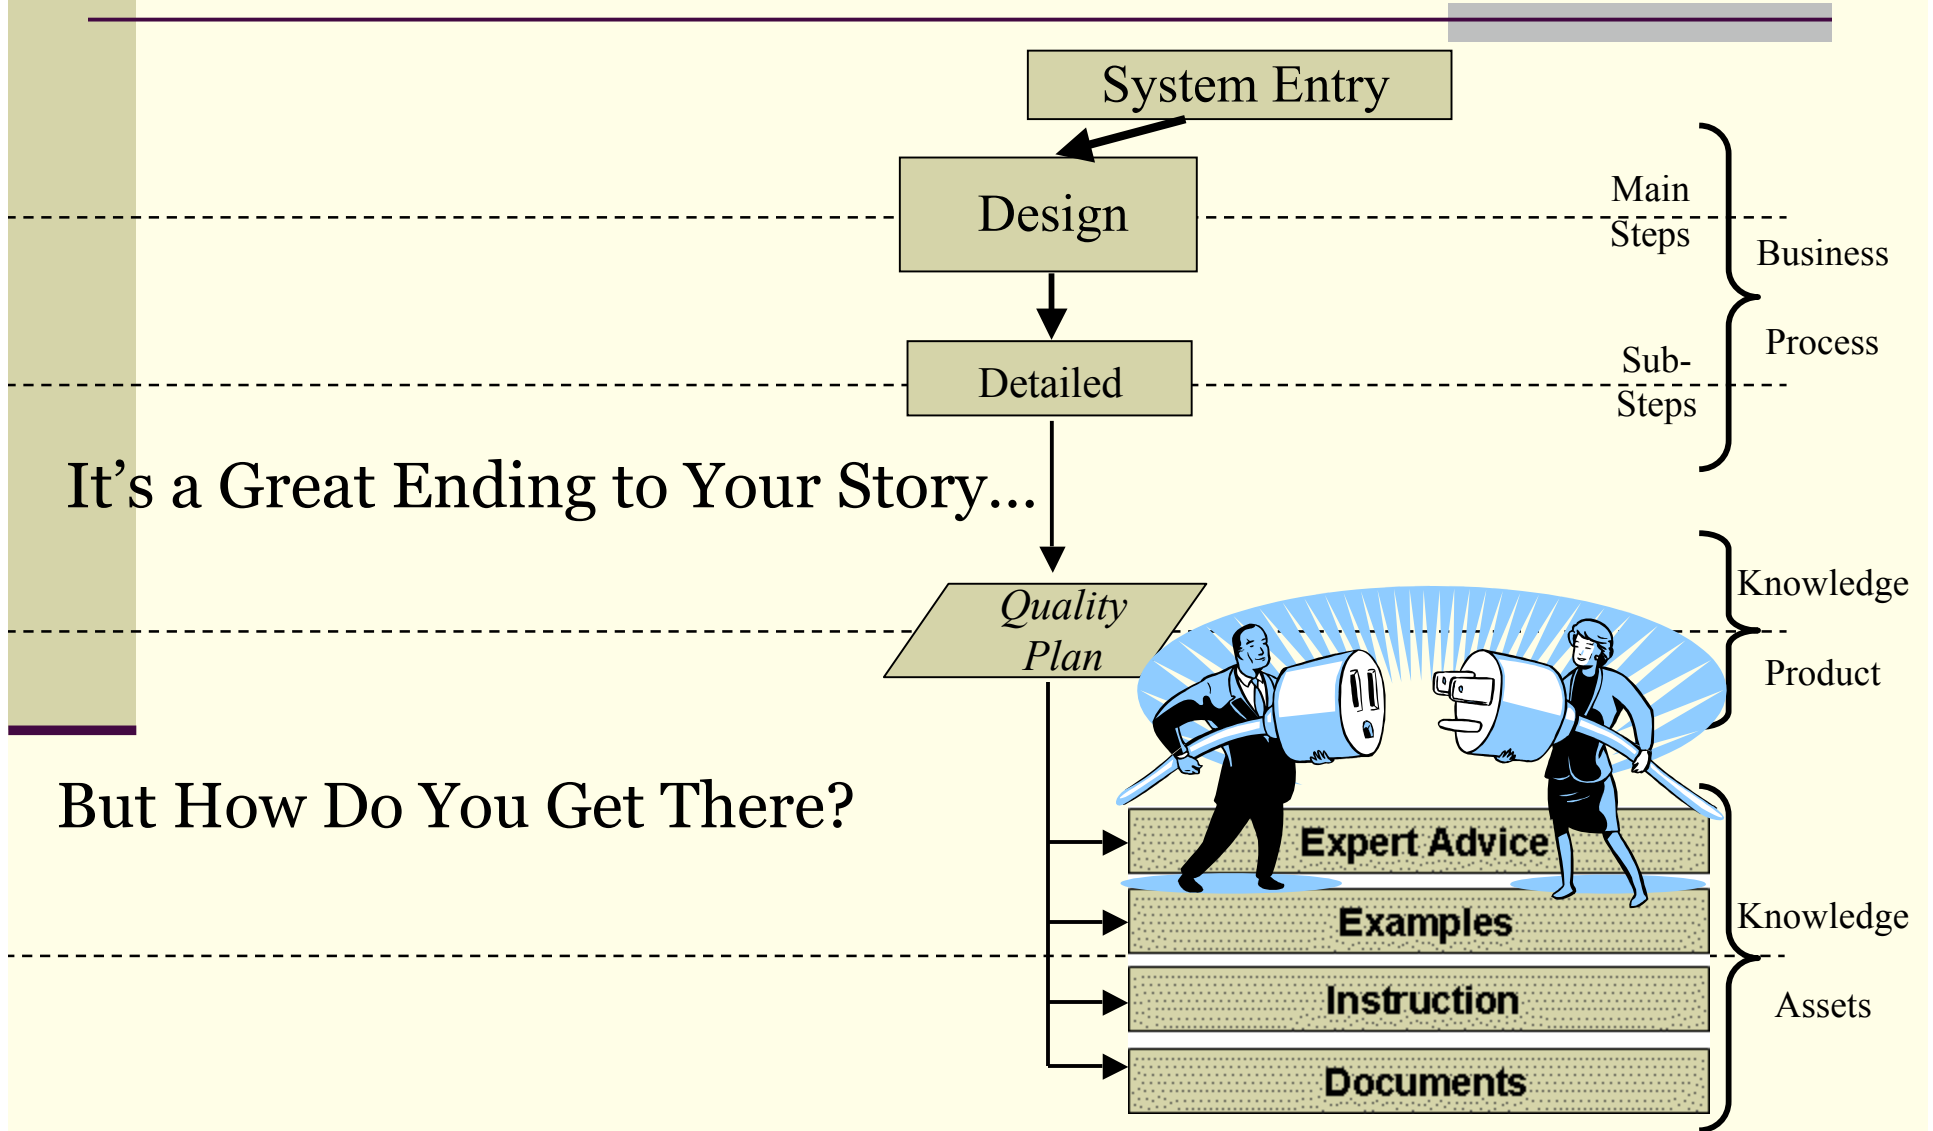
System Entry

Design

Main Steps

Business Process

Detailed

Sub-Steps

It’s a Great Ending to Your Story…

Quality Plan

Knowledge Product

But How Do You Get There?

Expert Advice

Examples

Instruction

Documents

Knowledge Assets